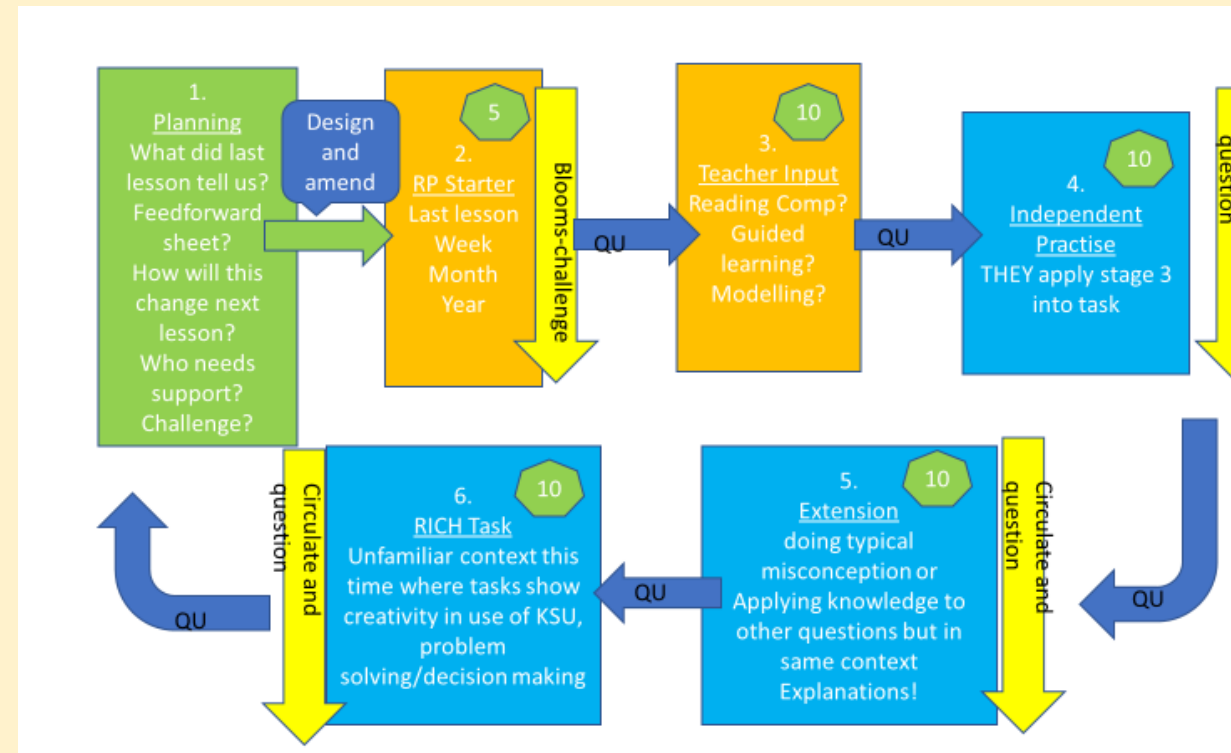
1.
Planning
What did last lesson tell us?
Feedforward sheet?
How will this change next lesson?
Who needs support?
Challenge?

Design and amend

5

2.
RP Starter
Last lesson
Week
Month
Year

Blooms-challenge

QU

10

3.
Teacher Input
Reading Comp?
Guided learning?
Modelling?

QU

10

4.
Independent Practise
THEY apply stage 3 into task

question

QU

10

5.
Extension
doing typical misconception or Applying knowledge to other questions but in same context
Explanations!

Circulate and question

QU

10

6.
RICH Task
Unfamiliar context this time where tasks show creativity in use of KSU, problem solving/decision making

Circulate and question

QU